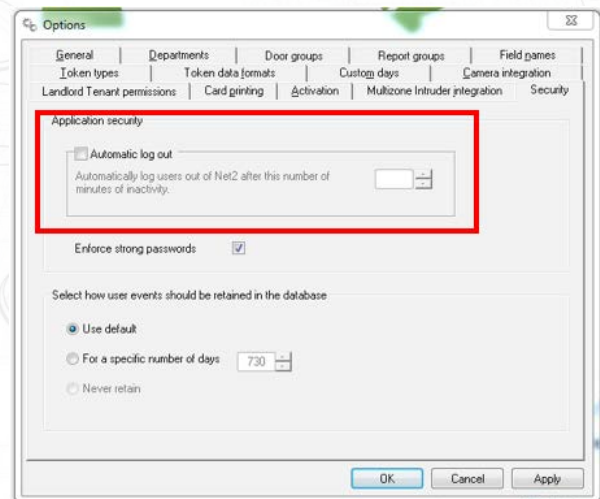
Options

General | Departments | Door groups | Report groups | Field names
Token types | Token data formats | Custom days | Camera integration
Landlord Tenant permissions | Card printing | Activation | Multizone Intruder integration | Security

Application security

Automatic log out

Automatically log users out of Net2 after this number of minutes of inactivity.

Enforce strong passwords

Select how user events should be retained in the database

Use default

For a specific number of days 730

Never retain

OK Cancel Apply